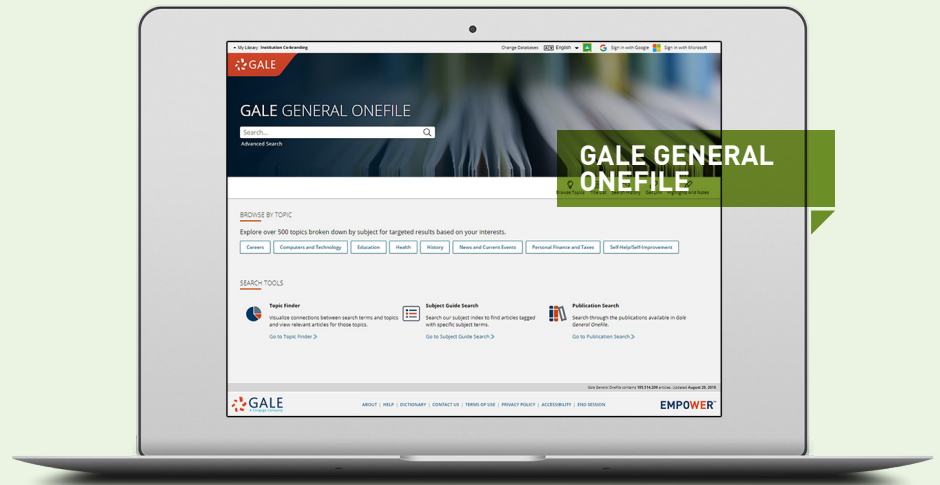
My Library: Institution Co-branding

Change Databases English Sign in with Google Sign in with Microsoft

GALE

GALE GENERAL ONEFILE

Search...

Advanced Search

GALE GENERAL ONEFILE

Browse Topics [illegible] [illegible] Indexes

BROWSE BY TOPIC

Explore over 500 topics broken down by subject for targeted results based on your interests.

Careers | Computers and Technology | Education | Health | History | News and Current Events | Personal Finance and Taxes | Self-Help/Self-Improvement

SEARCH TOOLS

Topic Finder
Visualize connections between search terms and topics and view relevant articles for those topics.
Go to Topic Finder

Subject Guide Search
Search our subject index to find articles tagged with specific subject terms.
Go to Subject Guide Search

Publication Search
Search through the publications available in Gale General OneFile.
Go to Publication Search

Gale General OneFile contains 195,514,206 articles. Updated August 29, 2019

GALE A Cengage Company

ABOUT | HELP | DICTIONARY | CONTACT US | TERMS OF USE | PRIVACY POLICY | ACCESSIBILITY | END SESSION

EMPOWER